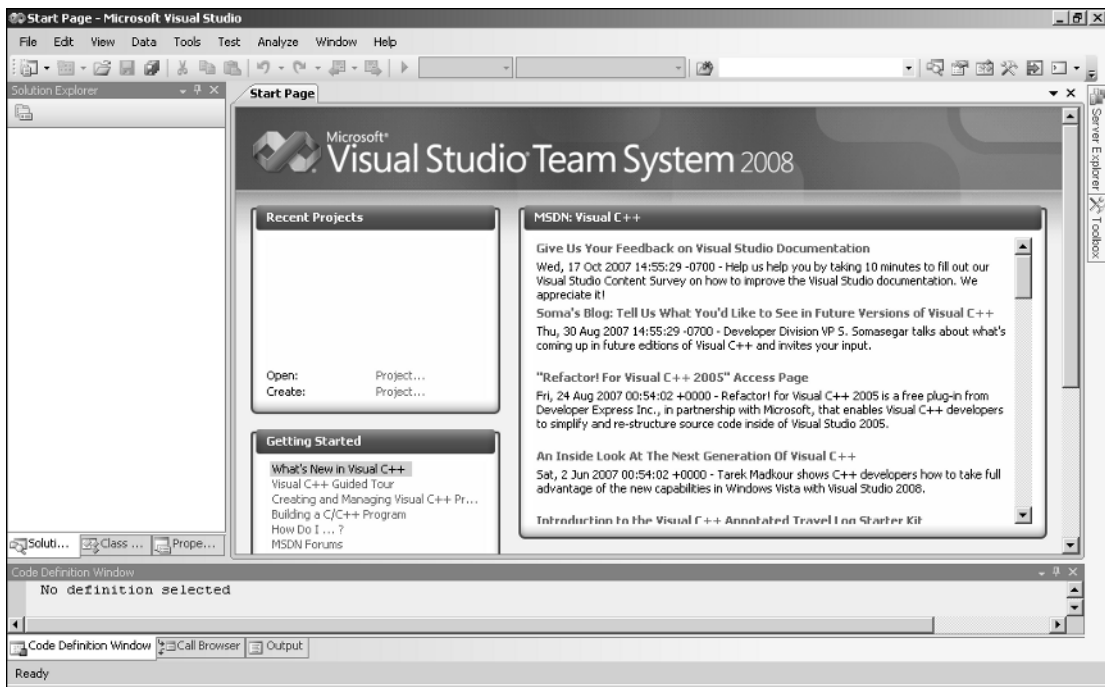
Start Page - Microsoft Visual Studio

File Edit View Data Tools Test Analyze Window Help

Solution Explorer

Start Page

Server Explorer Toolbox

Microsoft® Visual Studio Team System 2008

Recent Projects

Open: Project...
Create: Project...

Getting Started

What's New in Visual C++
Visual C++ Guided Tour
Creating and Managing Visual C++ Pr...
Building a C/C++ Program
How Do I ... ?
MSDN Forums

MSDN: Visual C++

Give Us Your Feedback on Visual Studio Documentation

Wed, 17 Oct 2007 14:55:29 -0700 - Help us help you by taking 10 minutes to fill out our Visual Studio Content Survey on how to improve the Visual Studio documentation. We appreciate it!

Soma's Blog: Tell Us What You'd Like to See in Future Versions of Visual C++

Thu, 30 Aug 2007 14:55:29 -0700 - Developer Division VP S. Somasegar talks about what's coming up in future editions of Visual C++ and invites your input.

"Refactor! For Visual C++ 2005" Access Page

Fri, 24 Aug 2007 00:54:02 +0000 - Refactor! for Visual C++ 2005 is a free plug-in from Developer Express Inc., in partnership with Microsoft, that enables Visual C++ developers to simplify and re-structure source code inside of Visual Studio 2005.

An Inside Look At The Next Generation Of Visual C++

Sat, 2 Jun 2007 00:54:02 +0000 - Tarek Madkour shows C++ developers how to take full advantage of the new capabilities in Windows Vista with Visual Studio 2008.

Introduction to the Visual C++ Annotated Travel Log Starter Kit

Soluti... Class ... Prope...

Code Definition Window

No definition selected

Code Definition Window Call Browser Output

Ready